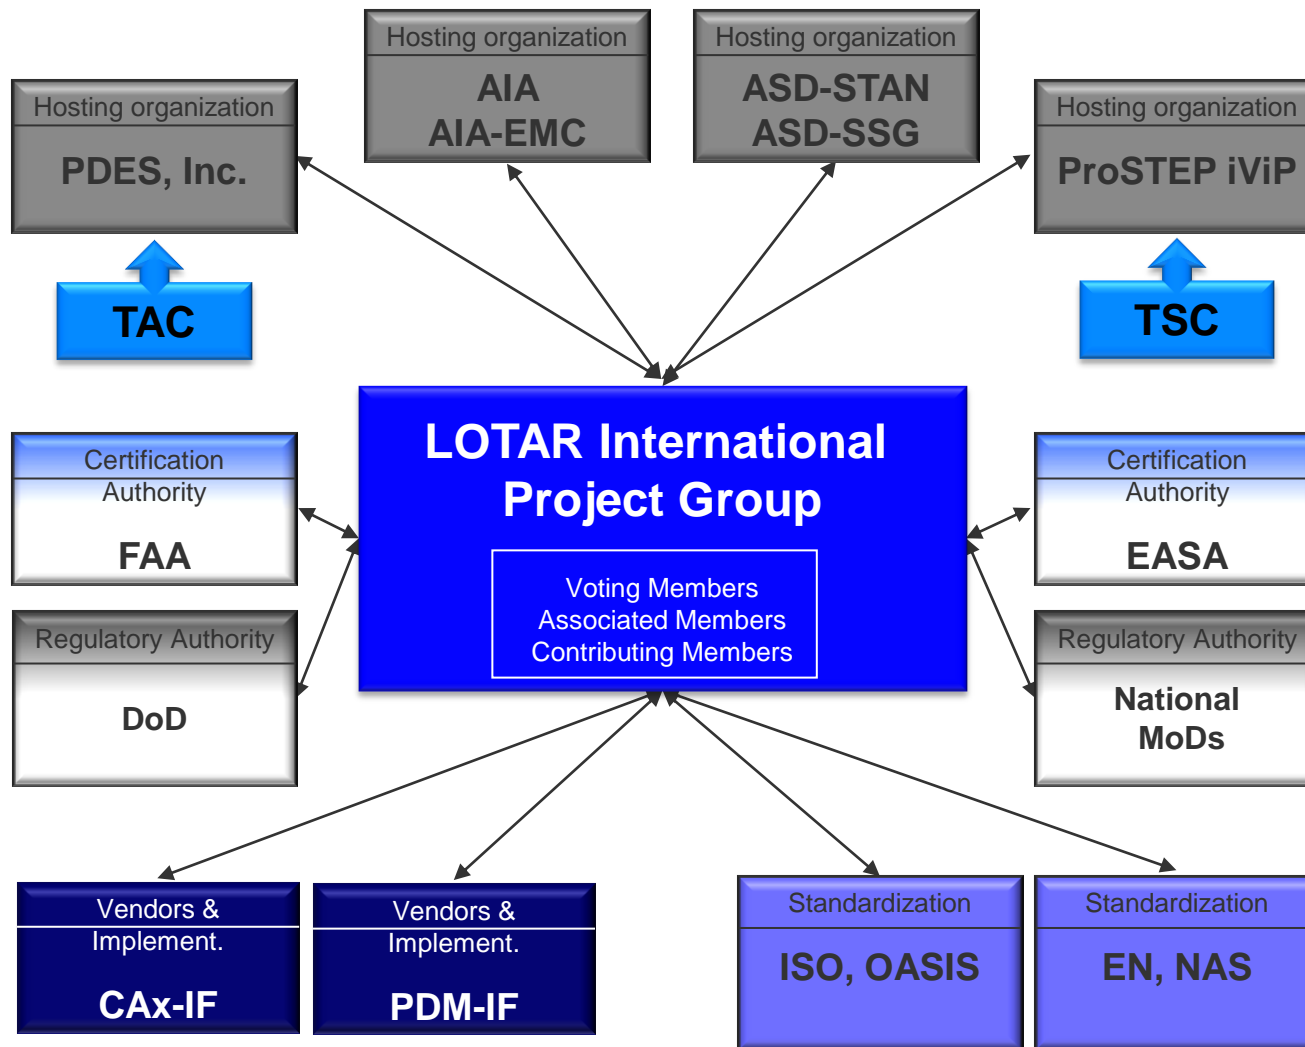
Hosting organization
AIA
AIA-EMC

Hosting organization
ASD-STAN
ASD-SSG

Hosting organization
PDES, Inc.

TAC

Hosting organization
ProSTEP iViP

TSC

LOTAR International Project Group

Voting Members
Associated Members
Contributing Members

Certification Authority
FAA

Regulatory Authority
DoD

Certification Authority
EASA

Regulatory Authority
National MoDs

Vendors & Implement.
CAx-IF

Vendors & Implement.
PDM-IF

Standardization
ISO, OASIS

Standardization
EN, NAS